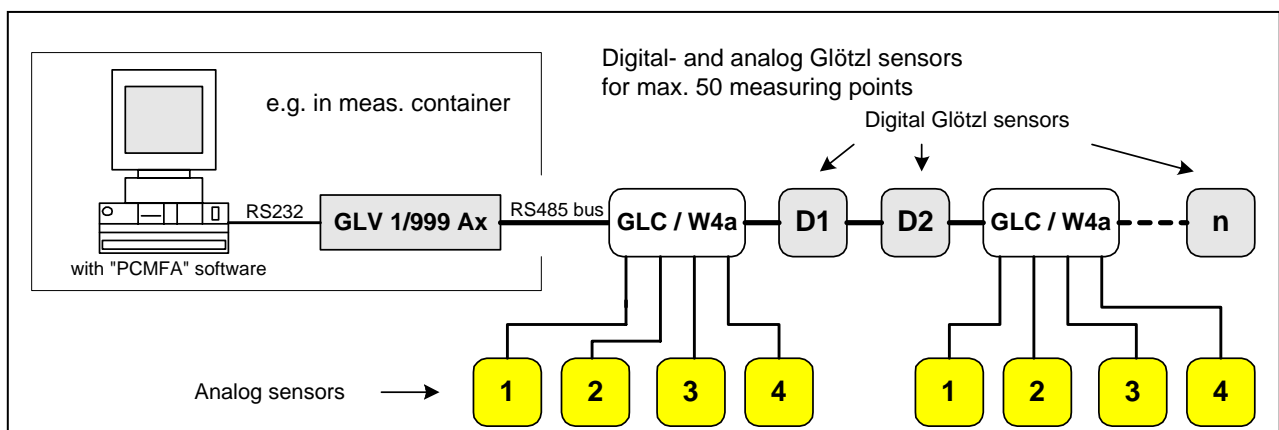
e.g. in meas. container

with "PCMFA" software

RS232

GLV 1/999 Ax

RS485 bus

Digital- and analog Glötzl sensors for max. 50 measuring points

Digital Glötzl sensors

GLC / W4a

D1

D2

GLC / W4a

n

Analog sensors

1

2

3

4

1

2

3

4